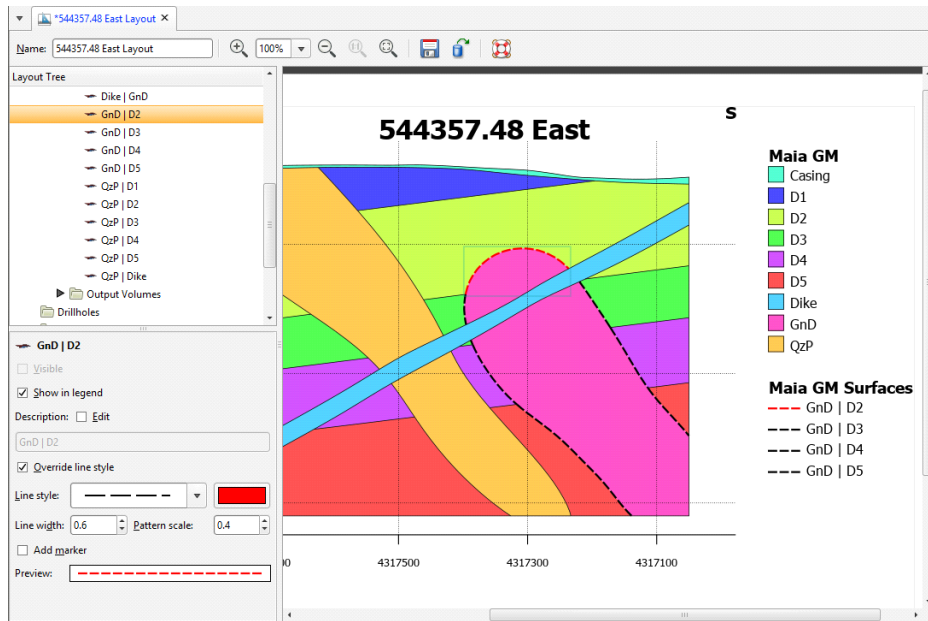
*544357.48 East Layout

Name: 544357.48 East Layout
100%

Layout Tree
Dike | GnD
GnD | D2
GnD | D3
GnD | D4
GnD | D5
QzP | D1
QzP | D2
QzP | D3
QzP | D4
QzP | D5
QzP | Dike
Output Volumes
Drillholes

GnD | D2
Visible
Show in legend
Description: Edit
GnD | D2
Override line style
Line style:
Line width: 0.6
Pattern scale: 0.4
Add marker
Preview:

544357.48 East
S

Maia GM
Casing
D1
D2
D3
D4
D5
Dike
GnD
QzP

Maia GM Surfaces
GnD | D2
GnD | D3
GnD | D4
GnD | D5

00
4317500
4317300
4317100